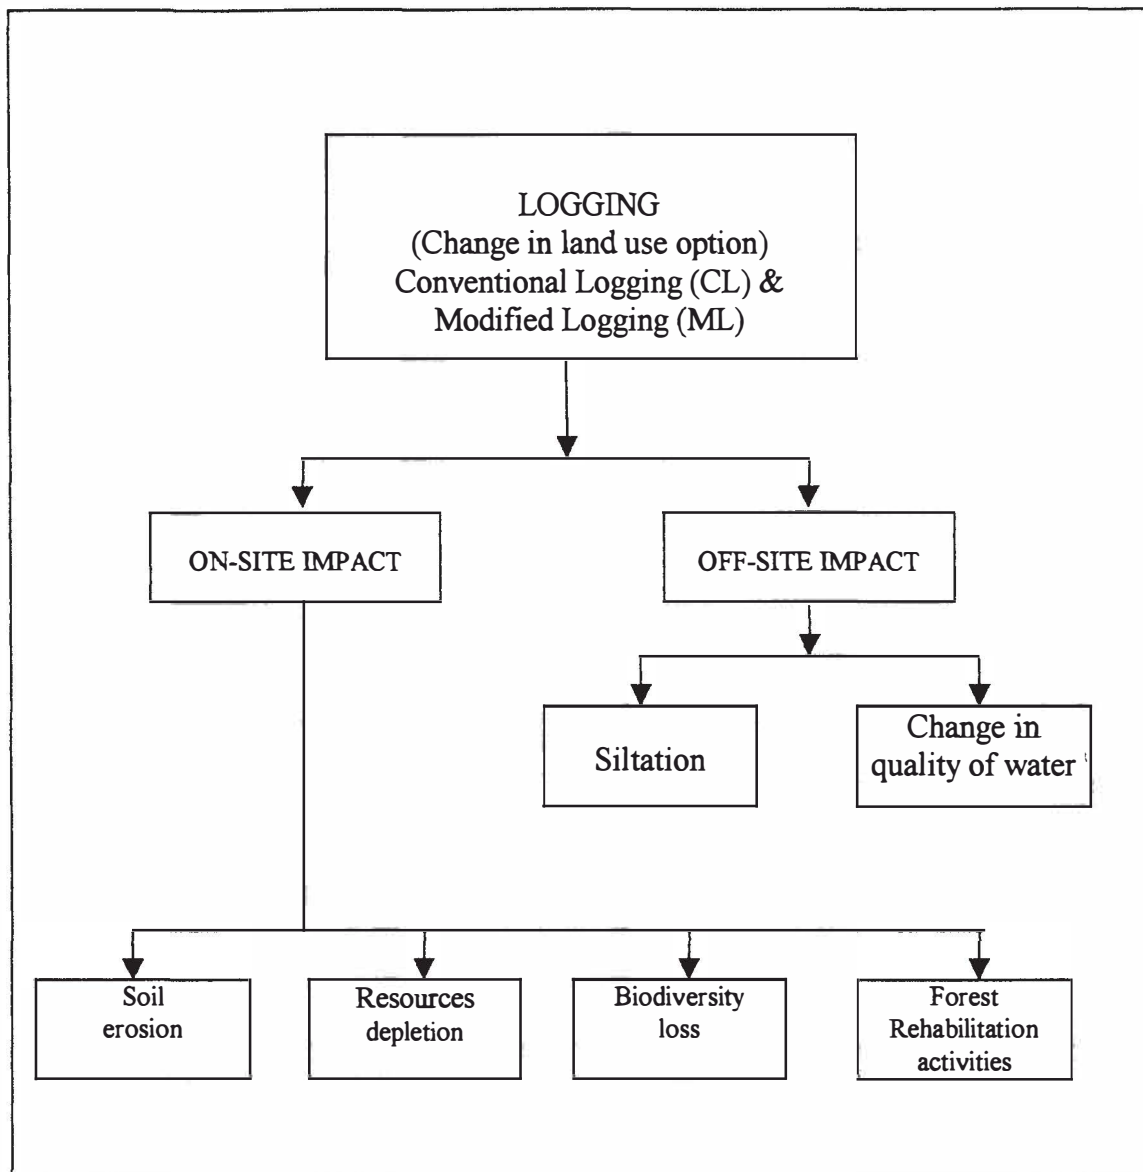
LOGGING
(Change in land use option)
Conventional Logging (CL) & Modified Logging (ML)

ON-SITE IMPACT

OFF-SITE IMPACT

Siltation

Change in quality of water

Soil erosion

Resources depletion

Biodiversity loss

Forest Rehabilitation activities